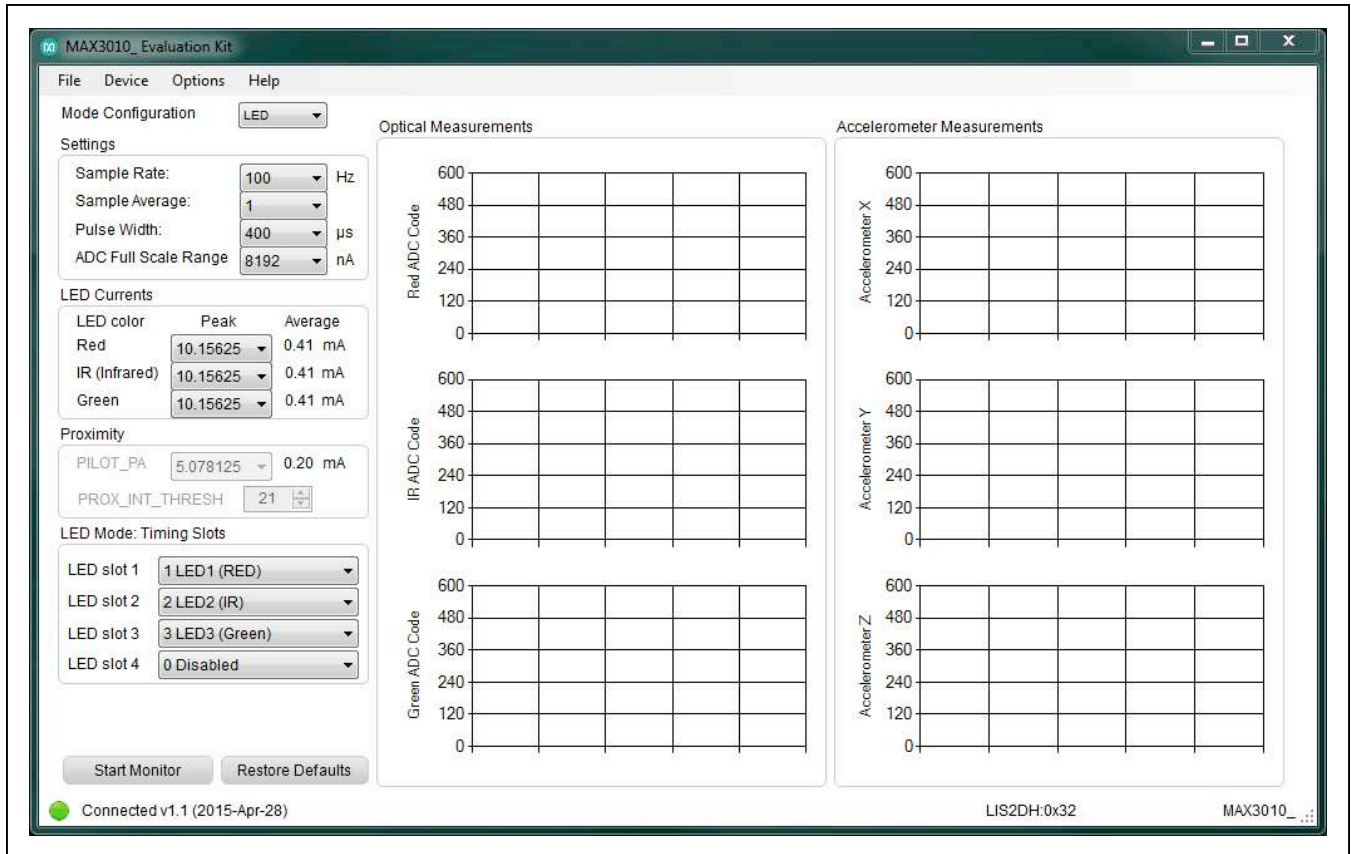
MAX3010_Evaluation Kit

File Device Options Help

Mode Configuration LED

Settings

Sample Rate: 100 Hz
Sample Average: 1
Pulse Width: 400 µs
ADC Full Scale Range 8192 nA

LED Currents

| LED color | Peak | Average |
|---|---|---|
| Red | 10.15625 | 0.41 mA |
| IR (Infrared) | 10.15625 | 0.41 mA |
| Green | 10.15625 | 0.41 mA |

Proximity

PILOT_PA 5.078125 0.20 mA
PROX_INT_THRESH 21

LED Mode: Timing Slots

LED slot 1 1 LED1 (RED)
LED slot 2 2 LED2 (IR)
LED slot 3 3 LED3 (Green)
LED slot 4 0 Disabled

Start Monitor Restore Defaults

Optical Measurements

Red ADC Code
600 480 360 240 120 0

IR ADC Code
600 480 360 240 120 0

Green ADC Code
600 480 360 240 120 0

Accelerometer Measurements

Accelerometer X
600 480 360 240 120 0

Accelerometer Y
600 480 360 240 120 0

Accelerometer Z
600 480 360 240 120 0

Connected v1.1 (2015-Apr-28)

LIS2DH:0x32

MAX3010_